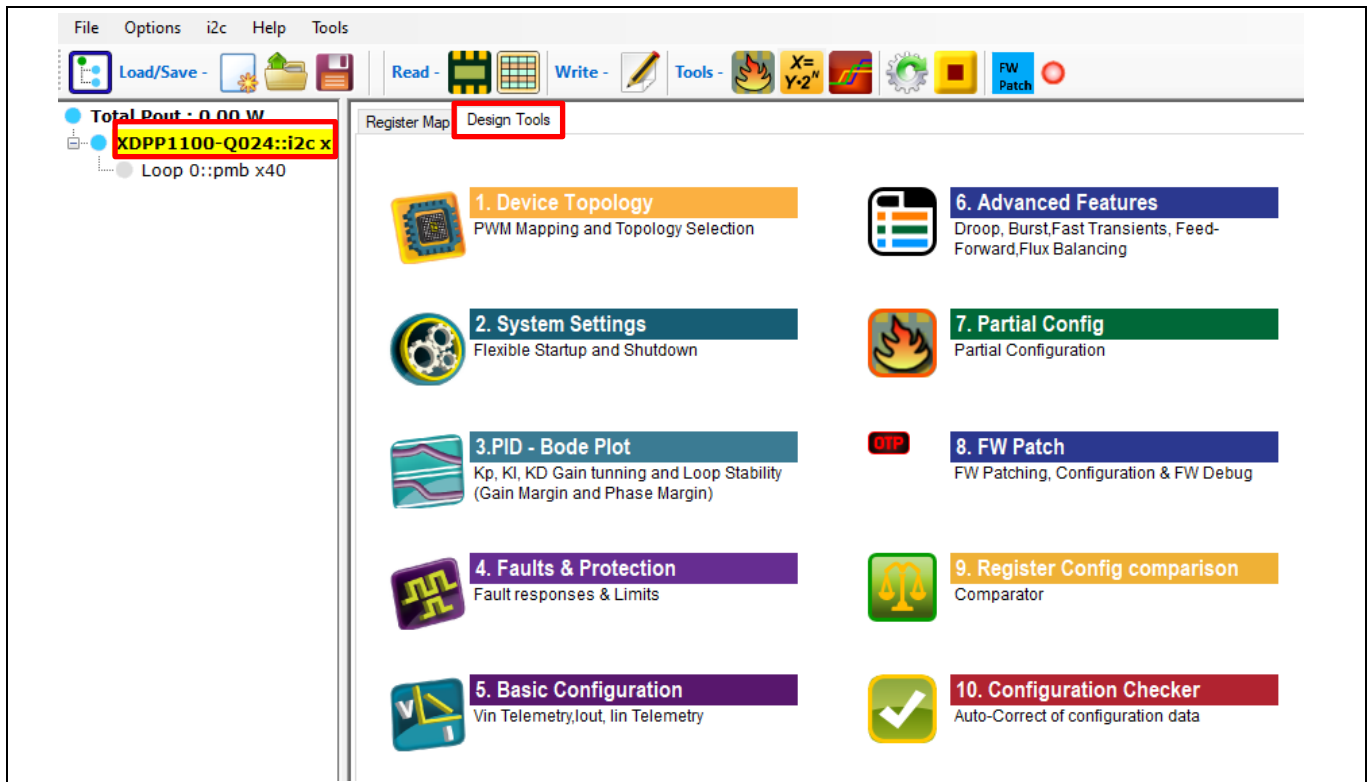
File Options i2c Help Tools

Load/Save - Read - Write - Tools - $X=Y\cdot2^N$ FW Patch

Total Pout : 0.00 W
XDPP1100-Q024::i2c x
Loop 0::pmb x40

Register Map Design Tools

1. Device Topology
PWM Mapping and Topology Selection

6. Advanced Features
Droop, Burst,Fast Transients, Feed-Forward,Flux Balancing

2. System Settings
Flexible Startup and Shutdown

7. Partial Config
Partial Configuration

3.PID - Bode Plot
Kp, KI, KD Gain tunning and Loop Stability (Gain Margin and Phase Margin)

OTP
8. FW Patch
FW Patching, Configuration & FW Debug

4. Faults & Protection
Fault responses & Limits

9. Register Config comparison
Comparator

V I
5. Basic Configuration
Vin Telemetry,Iout, Iin Telemetry

10. Configuration Checker
Auto-Correct of configuration data